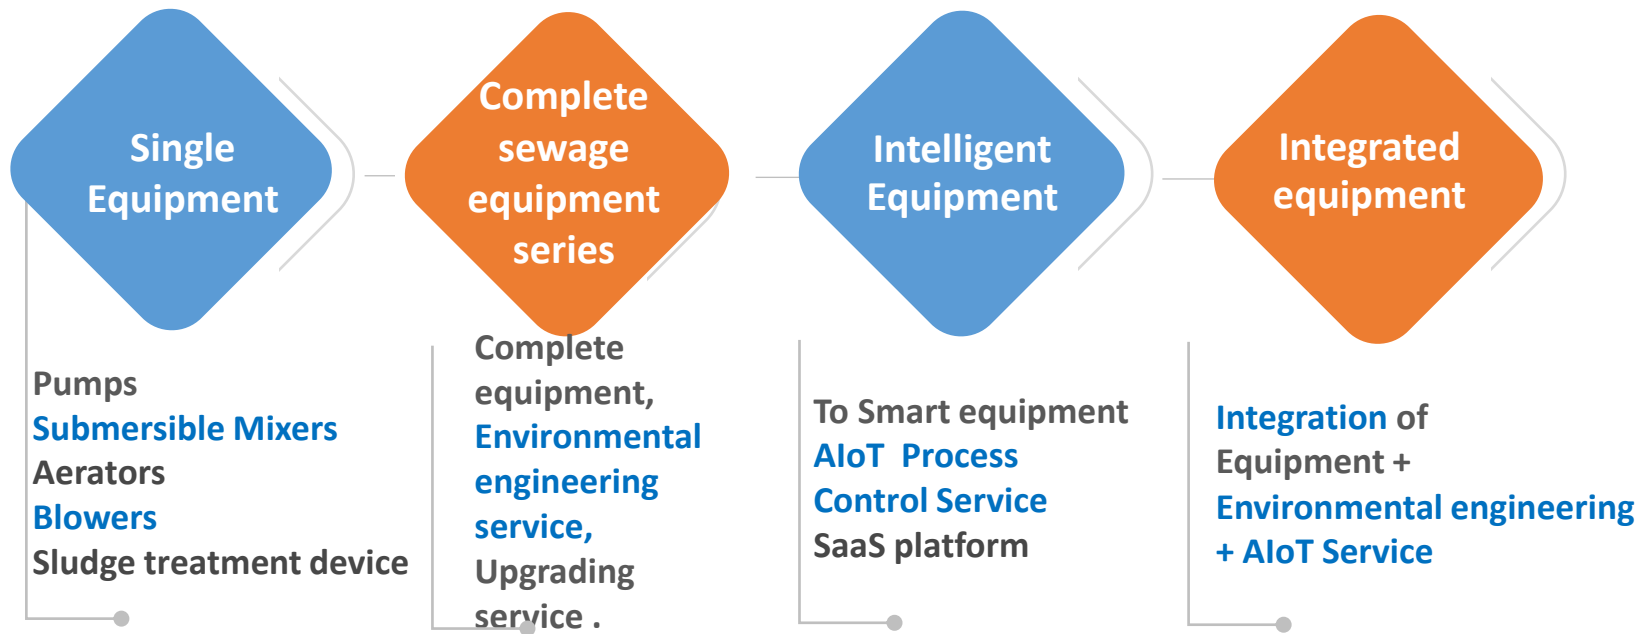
Single Equipment

Complete sewage equipment series

Intelligent Equipment

Integrated equipment

Pumps
Submersible Mixers
Aerators
Blowers
Sludge treatment device

Complete equipment, Environmental engineering service, Upgrading service .

To Smart equipment
AIoT Process Control Service
SaaS platform

Integration of Equipment + Environmental engineering + AIoT Service